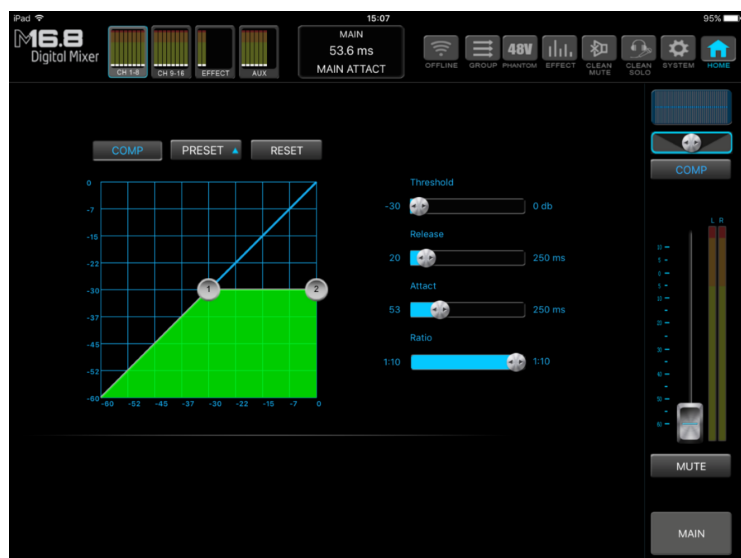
iPad
15:07
95%

M6.8
Digital Mixer

CH 1-8
CH 9-16
EFFECT
AUX

MAIN
53.6 ms
MAIN ATTACT

OFFLINE
GROUP
48V
PHANTOM
EFFECT
CLEAN MUTE
CLEAN SOLO
SYSTEM
HOME

COMP
PRESET
RESET

0
-7
-15
-22
-30
-37
-45
-52
-60

-60
-52
-45
-37
-30
-22
-15
-7
0

1
2

Threshold
-30
0 db

Release
20
250 ms

Attact
53
250 ms

Ratio
1:10
1:10

COMP

L R

MUTE

MAIN